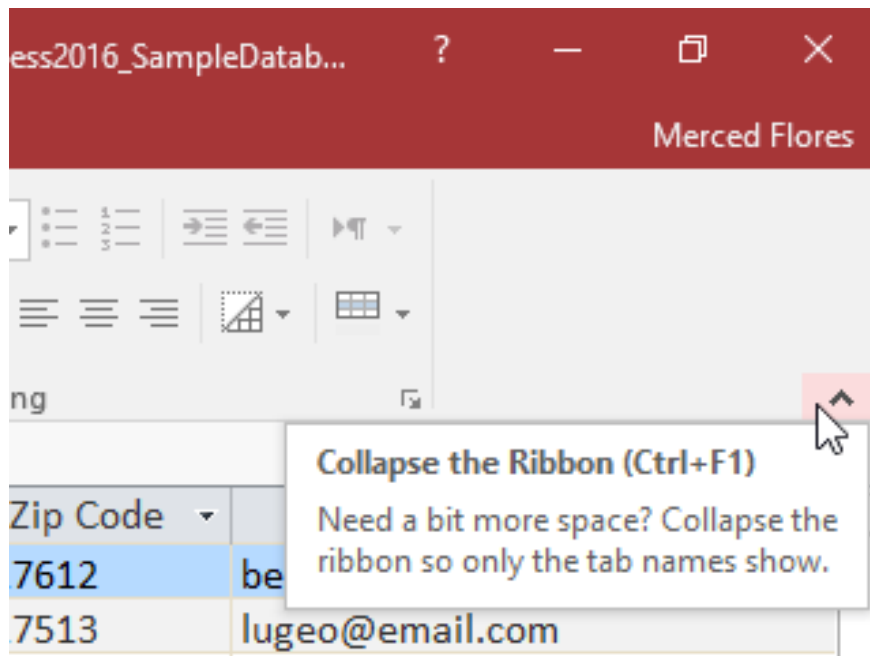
ess2016_SampleDatab... ? 

Merced Flores

ng

Collapse the Ribbon (Ctrl+F1)

Need a bit more space? Collapse the ribbon so only the tab names show.

| Zip Code | |
|---|---|
| 7612 | be |
| 7513 | lugeo@email.com |